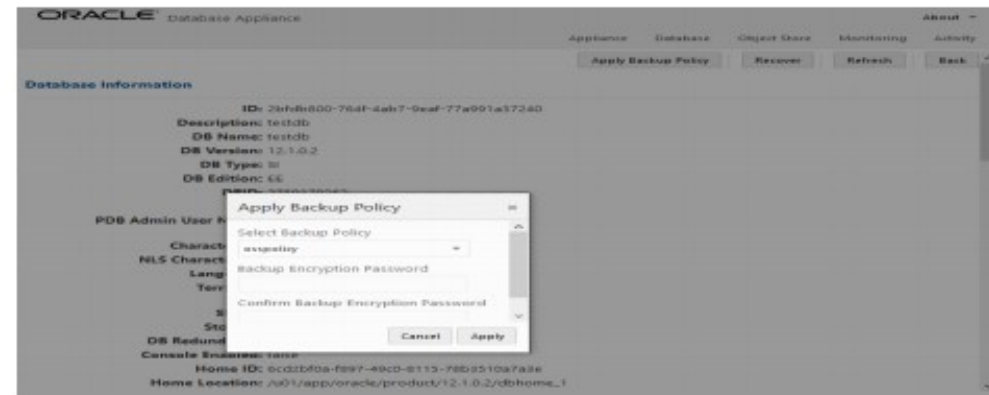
ORACLE Database Appliance

About

Appliance Database Object Store Monitoring Activity

Apply Backup Policy Recover Refresh Back

Database Information

ID: 2bfdb800-764f-4ab7-9eaf-77a991a37240
Description: testdb
DB Name: testdb
DB Version: 12.1.0.2
DB Type: SI
DB Edition: EE
DBID: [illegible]
PDB Admin User N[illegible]
Charact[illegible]
NLS Charact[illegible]
Lang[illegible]
Terr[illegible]
S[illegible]
Sto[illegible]
DB Redund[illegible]
Console Enabled: false
Home ID: 6cd2bf0a-f897-49c0-8113-78b3510a7a3e
Home Location: /u01/app/oracle/product/12.1.0.2/dbhome_1

Apply Backup Policy

Select Backup Policy
asspolicy
Backup Encryption Password
Confirm Backup Encryption Password

Cancel Apply